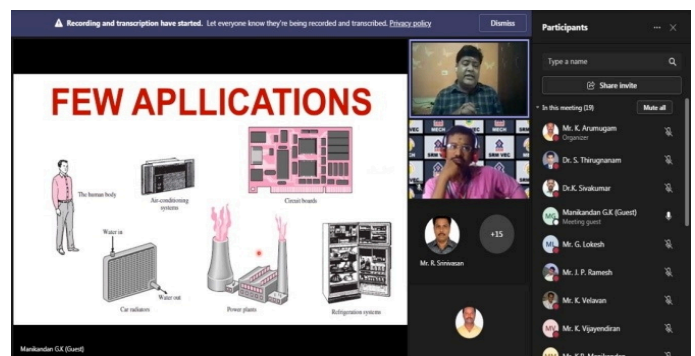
Recording and transcription have started. Let everyone know they're being recorded and transcribed. Privacy policy

Dismiss

FEW APLLICATIONS

The human body

Air-conditioning systems

Circuit boards

Water in

Water out

Car radiators

Power plants

Refrigeration systems

Manikandan G.K (Guest)

Mr. R. Srinivasan

+15

Participants

Type a name

Share invite

In this meeting (19)

Mute all

Mr. K. Arumugam
Organizer

Dr. S. Thirugnanam

Dr.K. Sivakumar

Manikandan G.K (Guest)
Meeting guest

Mr. G. Lokesh

Mr. J. P. Ramesh

Mr. K. Velavan

Mr. K. Vijayendiran

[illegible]